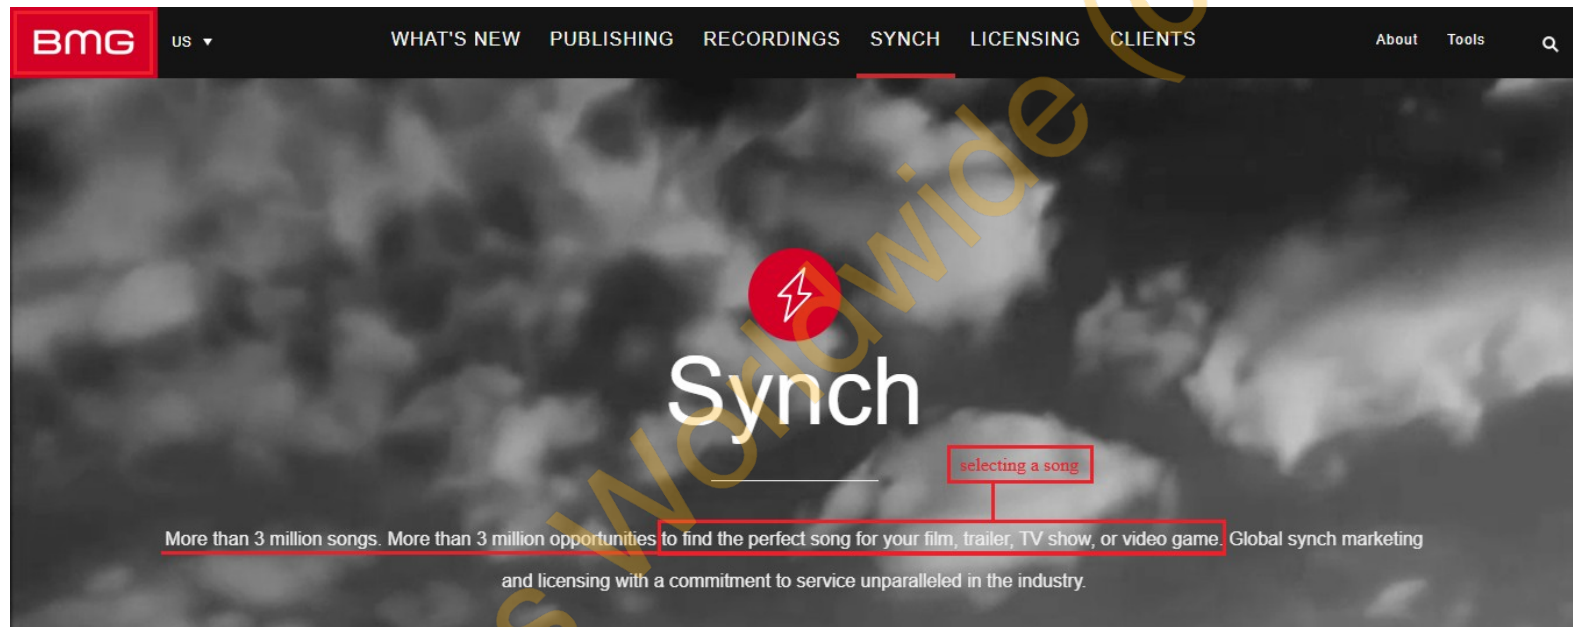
BMG US ▾ WHAT'S NEW PUBLISHING RECORDINGS SYNCH LICENSING CLIENTS About Tools

s Worldwide (

Synch

selecting a song

More than 3 million songs. More than 3 million opportunities to find the perfect song for your film, trailer, TV show, or video game. Global synch marketing and licensing with a commitment to service unparalleled in the industry.